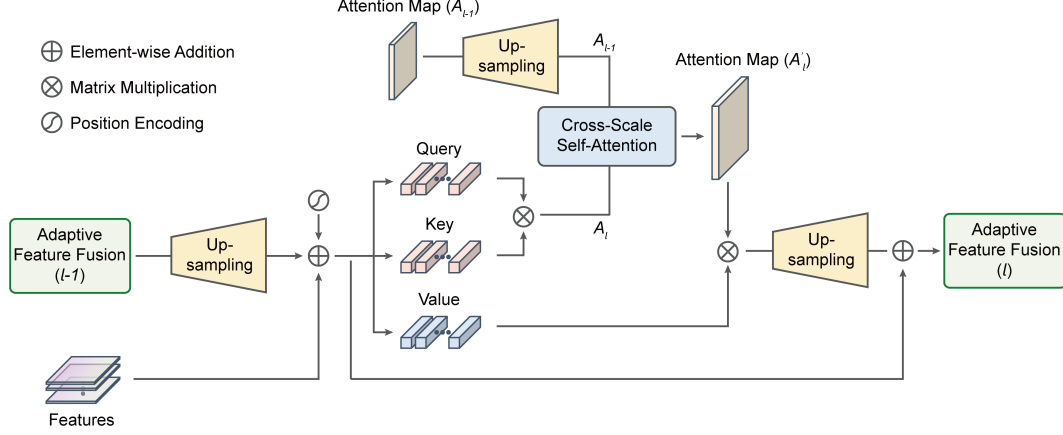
Attention Map ($A_{l-1}$)

$\oplus$ Element-wise Addition

$\otimes$ Matrix Multiplication

Position Encoding

Up-sampling

$A_{l-1}$

Attention Map ($A_l'$)

Cross-Scale Self-Attention

Query

Key

$A_l$

Value

Adaptive Feature Fusion ($l-1$)

Up-sampling

Up-sampling

Adaptive Feature Fusion ($l$)

Features